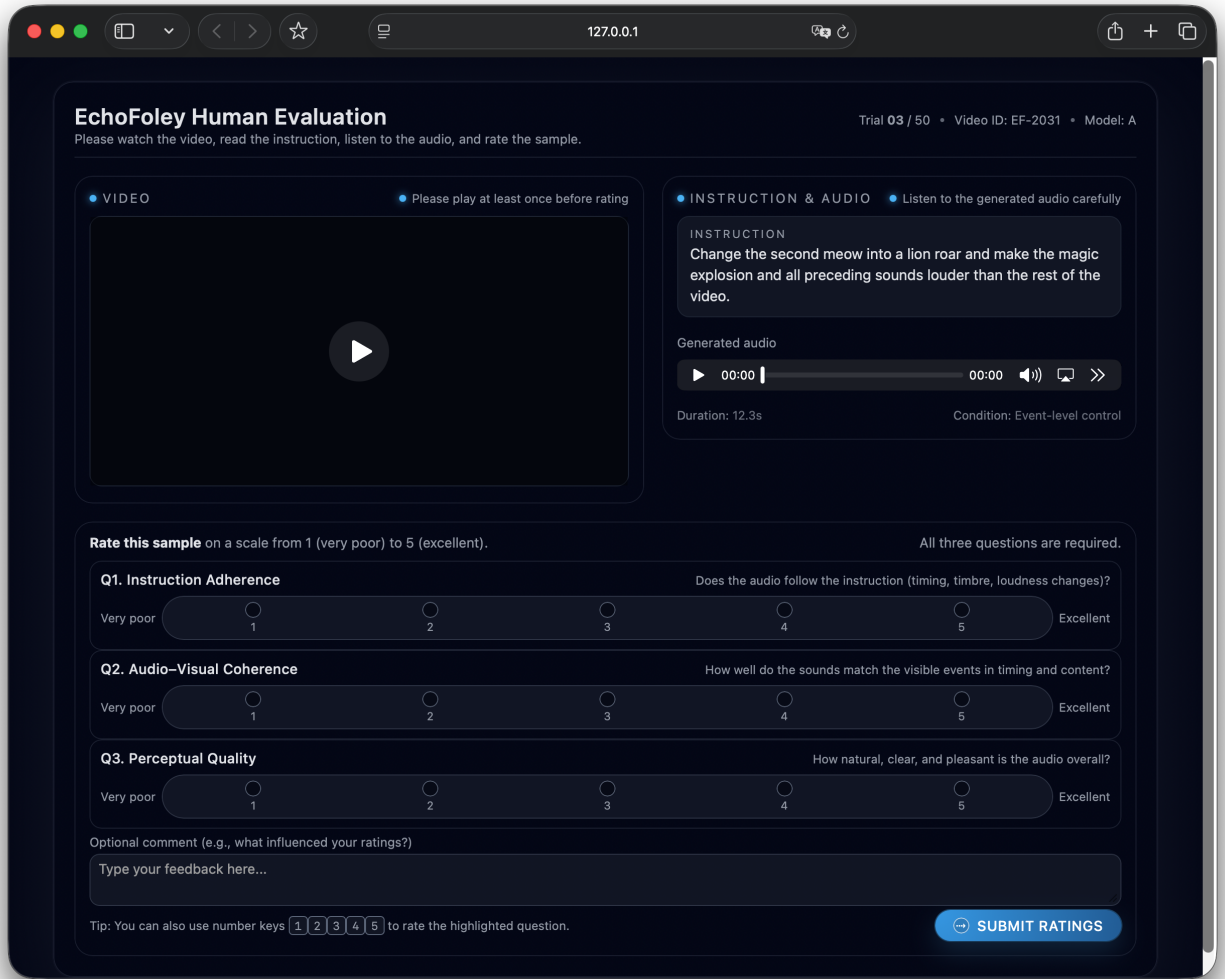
127.0.0.1

EchoFoley Human Evaluation

Please watch the video, read the instruction, listen to the audio, and rate the sample.

Trial 03 / 50 • Video ID: EF-2031 • Model: A

VIDEO

Please play at least once before rating

INSTRUCTION & AUDIO

Listen to the generated audio carefully

INSTRUCTION

Change the second meow into a lion roar and make the magic explosion and all preceding sounds louder than the rest of the video.

Generated audio

00:00 00:00

Duration: 12.3s

Condition: Event-level control

Rate this sample on a scale from 1 (very poor) to 5 (excellent).

All three questions are required.

Q1. Instruction Adherence

Does the audio follow the instruction (timing, timbre, loudness changes)?

Very poor 1 2 3 4 5 Excellent

Q2. Audio–Visual Coherence

How well do the sounds match the visible events in timing and content?

Very poor 1 2 3 4 5 Excellent

Q3. Perceptual Quality

How natural, clear, and pleasant is the audio overall?

Very poor 1 2 3 4 5 Excellent

Optional comment (e.g., what influenced your ratings?)

Type your feedback here...

Tip: You can also use number keys 1 2 3 4 5 to rate the highlighted question.

SUBMIT RATINGS